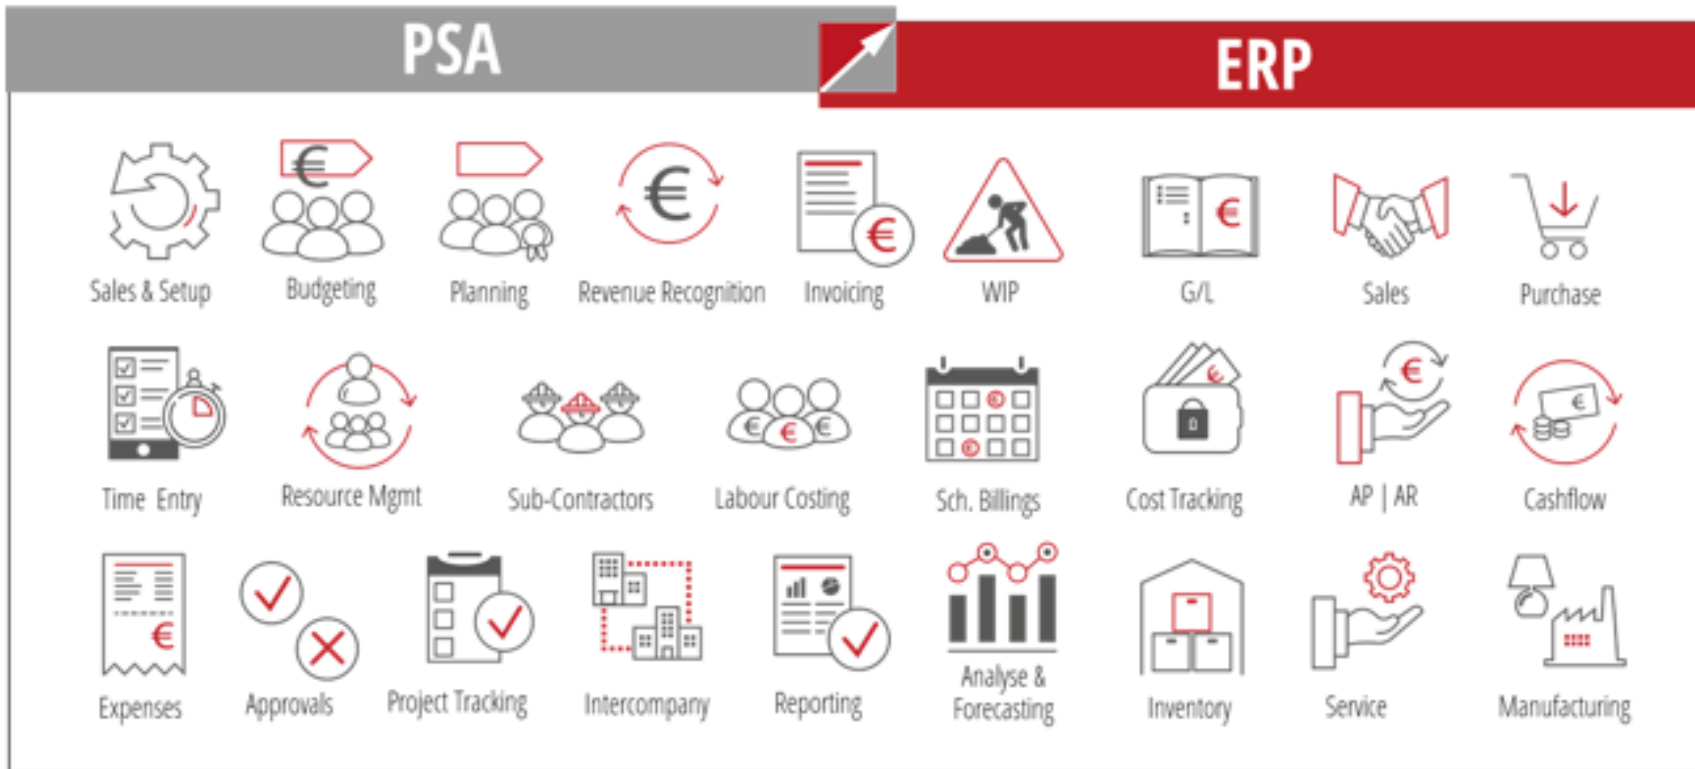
PSA

ERP

Sales & Setup
Budgeting
Planning
Revenue Recognition
Invoicing
WIP
G/L
Sales
Purchase

Time Entry
Resource Mgmt
Sub-Contractors
Labour Costing
Sch. Billings
Cost Tracking
AP | AR
Cashflow

Expenses
Approvals
Project Tracking
Intercompany
Reporting
Analyse & Forecasting
Inventory
Service
Manufacturing